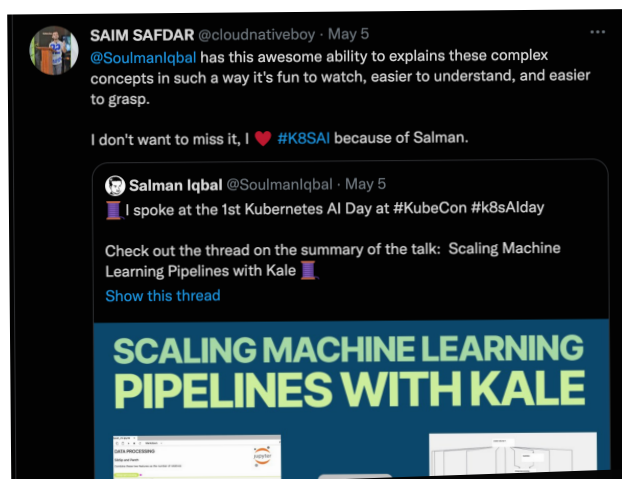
SAIM SAFDAR @cloudnativeboy · May 5

@SoulmanIqbal has this awesome ability to explains these complex concepts in such a way it's fun to watch, easier to understand, and easier to grasp.

I don't want to miss it, I ❤️ #K8SAI because of Salman.

Salman Iqbal @SoulmanIqbal · May 5

🧵 I spoke at the 1st Kubernetes AI Day at #KubeCon #k8sAIday

Check out the thread on the summary of the talk: Scaling Machine Learning Pipelines with Kale 🧵

Show this thread

SCALING MACHINE LEARNING
PIPELINES WITH KALE

DATA PROCESSING

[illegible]

jupyter